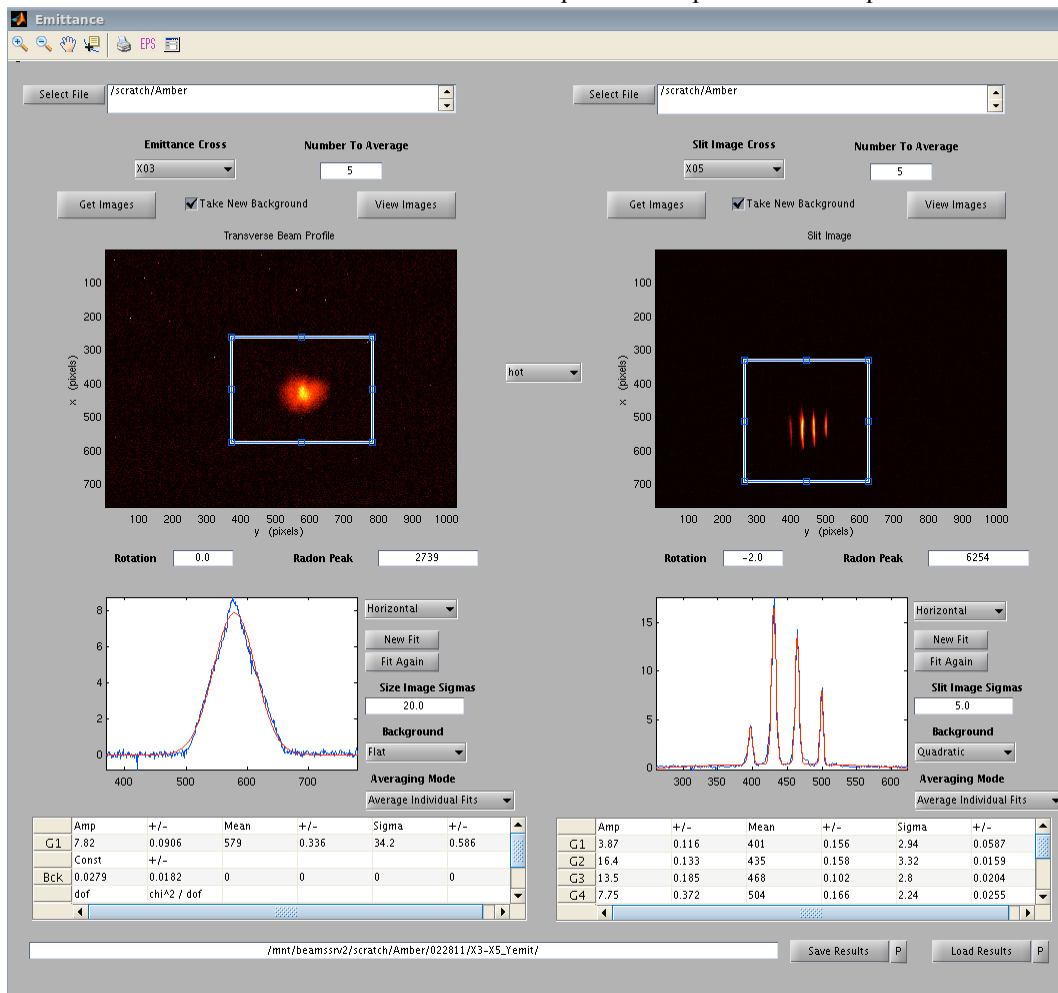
Emittance

EPS

Select File /scratch/Amber

Emittance Cross
X03

Number To Average
5

Get Images
Take New Background
View Images

Transverse Beam Profile

100
200
300
400
500
600
700
x (pixels)
100 200 300 400 500 600 700 800 900 1000
y (pixels)

Rotation 0.0
Radon Peak 2739

8
6
4
2
0
400 500 600 700

Horizontal
New Fit
Fit Again
Size Image Sigmas
20.0
Background
Flat
Averaging Mode
Average Individual Fits

| | Amp | +/- | Mean | +/- | Sigma | +/- |
|---|---|---|---|---|---|---|
| G1 | 7.82 | 0.0906 | 579 | 0.336 | 34.2 | 0.586 |
| | Const | +/- | | | | |
| Bck | 0.0279 | 0.0182 | 0 | 0 | 0 | 0 |
| | dof | chi^2 / dof | | | | |

hot

Select File /scratch/Amber

Slit Image Cross
X05

Number To Average
5

Get Images
Take New Background
View Images

Slit Image

100
200
300
400
500
600
700
x (pixels)
100 200 300 400 500 600 700 800 900 1000
y (pixels)

Rotation -2.0
Radon Peak 6254

15
10
5
0
300 350 400 450 500 550 600

Horizontal
New Fit
Fit Again
Slit Image Sigmas
5.0
Background
Quadratic
Averaging Mode
Average Individual Fits

| | Amp | +/- | Mean | +/- | Sigma | +/- |
|---|---|---|---|---|---|---|
| G1 | 3.87 | 0.116 | 401 | 0.156 | 2.94 | 0.0587 |
| G2 | 16.4 | 0.133 | 435 | 0.158 | 3.32 | 0.0159 |
| G3 | 13.5 | 0.185 | 468 | 0.102 | 2.8 | 0.0204 |
| G4 | 7.75 | 0.372 | 504 | 0.166 | 2.24 | 0.0255 |

/mnt/beamssrv2/scratch/Amber/022811/X3-X5_Yemit/

Save Results P
Load Results P